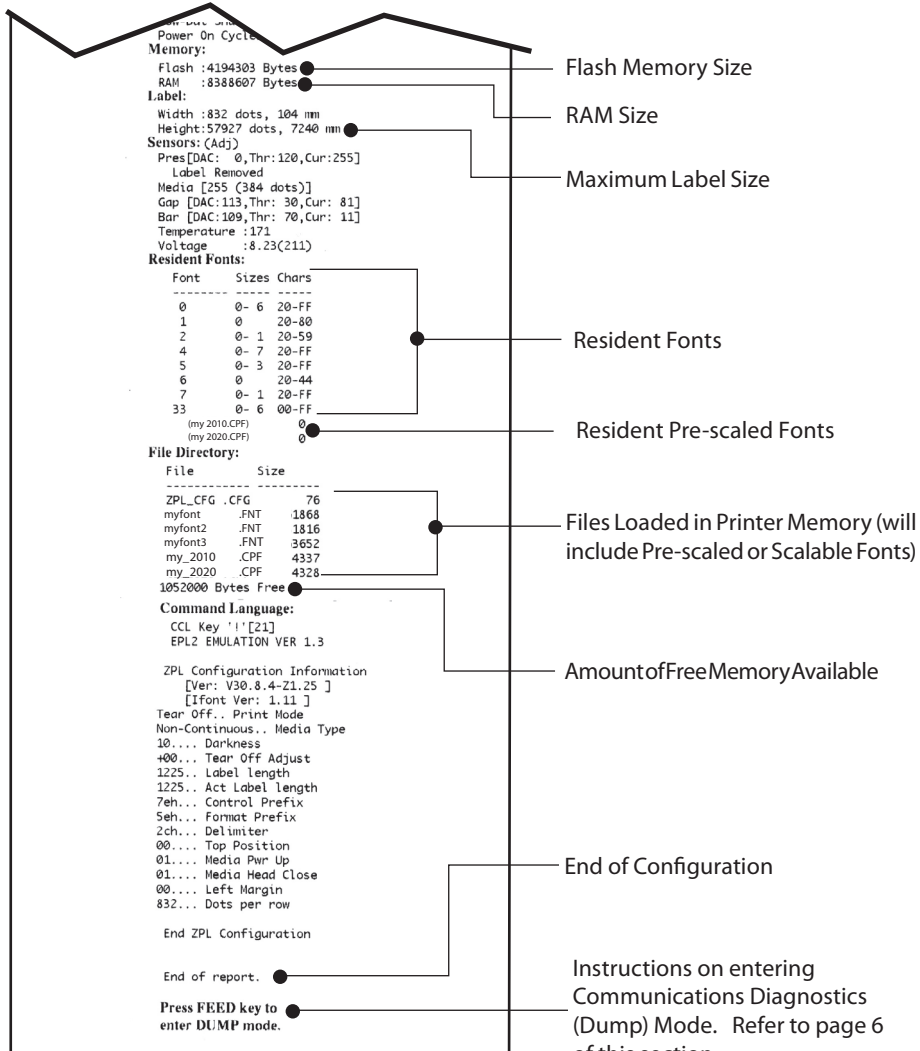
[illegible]
Power On Cycle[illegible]
Memory:
Flash :4194303 Bytes
RAM :8388607 Bytes
Label:
Width :832 dots, 104 mm
Height:57927 dots, 7240 mm
Sensors: (Adj)
Pres[DAC: 0,Thr:120,Cur:255]
Label Removed
Media [255 (384 dots)]
Gap [DAC:113,Thr: 30,Cur: 81]
Bar [DAC:109,Thr: 70,Cur: 11]
Temperature :171
Voltage :8.23(211)
Resident Fonts:

| Font | Sizes | Chars |
|---|---|---|
| 0 | 0- 6 | 20-FF |
| 1 | 0 | 20-80 |
| 2 | 0- 1 | 20-59 |
| 4 | 0- 7 | 20-FF |
| 5 | 0- 3 | 20-FF |
| 6 | 0 | 20-44 |
| 7 | 0- 1 | 20-FF |
| 33 | 0- 6 | 00-FF |

(my 2010.CPF) 0
(my 2020.CPF) 0
File Directory:

| File | Size |
|---|---|
| ZPL_CFG .CFG | 76 |
| myfont .FNT | 1868 |
| myfont2 .FNT | 1816 |
| myfont3 .FNT | 3652 |
| my_2010 .CPF | 4337 |
| my_2020 .CPF | 4328 |

1052000 Bytes Free
Command Language:
CCL Key '!'[21]
EPL2 EMULATION VER 1.3

ZPL Configuration Information
[Ver: V30.8.4-Z1.25 ]
[Ifont Ver: 1.11 ]
Tear Off.. Print Mode
Non-Continuous.. Media Type
10.... Darkness
+00... Tear Off Adjust
1225.. Label length
1225.. Act Label length
7eh... Control Prefix
5eh... Format Prefix
2ch... Delimiter
00.... Top Position
01.... Media Pwr Up
01.... Media Head Close
00.... Left Margin
832... Dots per row

End ZPL Configuration

End of report.

Press FEED key to enter DUMP mode.

Flash Memory Size
RAM Size
Maximum Label Size
Resident Fonts
Resident Pre-scaled Fonts
Files Loaded in Printer Memory (will include Pre-scaled or Scalable Fonts)
AmountofFreeMemoryAvailable
End of Configuration
Instructions on entering Communications Diagnostics (Dump) Mode. Refer to page 6 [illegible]